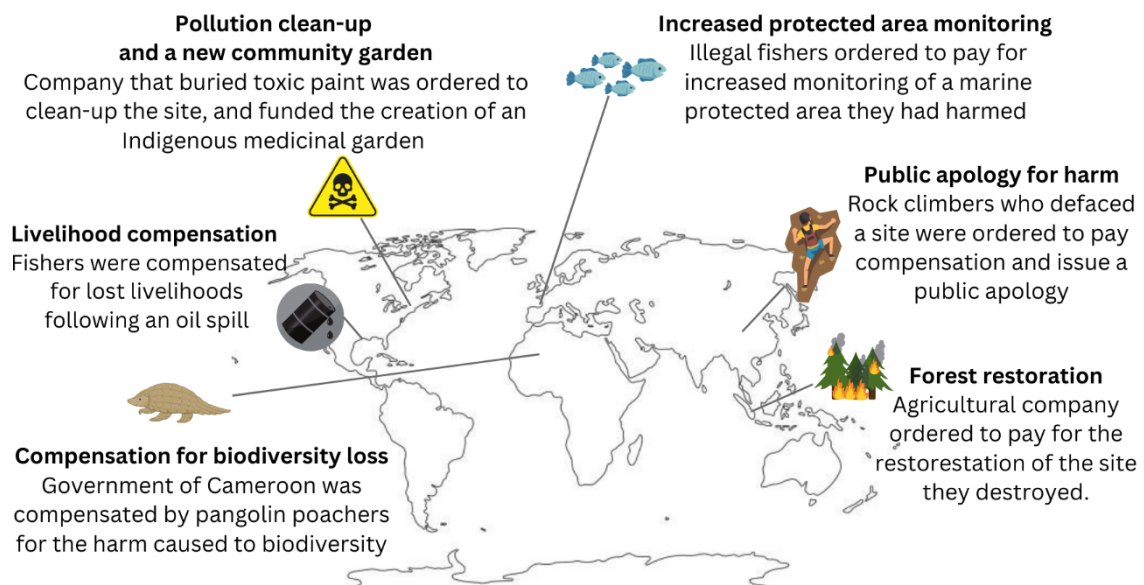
**Pollution clean-up and a new community garden**
Company that buried toxic paint was ordered to clean-up the site, and funded the creation of an Indigenous medicinal garden

**Increased protected area monitoring**
Illegal fishers ordered to pay for increased monitoring of a marine protected area they had harmed

**Public apology for harm**
Rock climbers who defaced a site were ordered to pay compensation and issue a public apology

**Livelihood compensation**
Fishers were compensated for lost livelihoods following an oil spill

**Forest restoration**
Agricultural company ordered to pay for the restorestation of the site they destroyed.

**Compensation for biodiversity loss**
Government of Cameroon was compensated by pangolin poachers for the harm caused to biodiversity